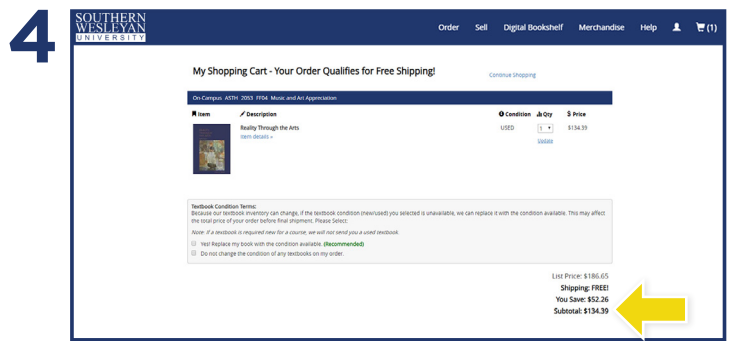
4

SOUTHERN WESLEYAN UNIVERSITY

Order Sell Digital Bookshelf Merchandise Help (1)

My Shopping Cart - Your Order Qualifies for Free Shipping!

Continue Shopping

On Campus ASTH 2053 FF04 Music and Art Appreciation

| Item | Description | Condition | Qty | Price |
|---|---|---|---|---|
| | Reality Through the Arts<br>Item details » | USED | 1<br>Update | $134.39 |

Textbook Condition Terms:
Because our textbook inventory can change, if the textbook condition (new/used) you selected is unavailable, we can replace it with the condition available. This may affect the total price of your order before final shipment. Please Select:

Note: if a textbook is required new for a course, we will not send you a used textbook.

Yes! Replace my book with the condition available. (Recommended)

Do not change the condition of any textbooks on my order.

List Price: $186.65
Shipping: FREE!
You Save: $52.26
Subtotal: $134.39